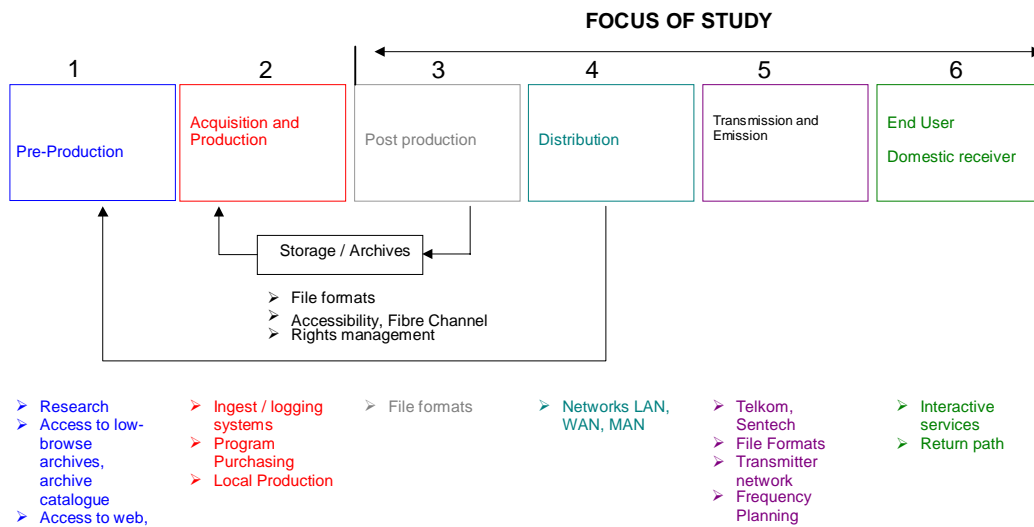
FOCUS OF STUDY

1

Pre-Production

2

Acquisition and Production

3

Post production

4

Distribution

5

Transmission and Emission

6

End User

Domestic receiver

Storage / Archives

- File formats
- Accessibility, Fibre Channel
- Rights management

- Research
- Access to low-browse archives, archive catalogue
- Access to web,

- Ingest / logging systems
- Program Purchasing
- Local Production

- File formats

- Networks LAN, WAN, MAN

- Telkom, Sentech
- File Formats
- Transmitter network
- Frequency Planning

- Interactive services
- Return path